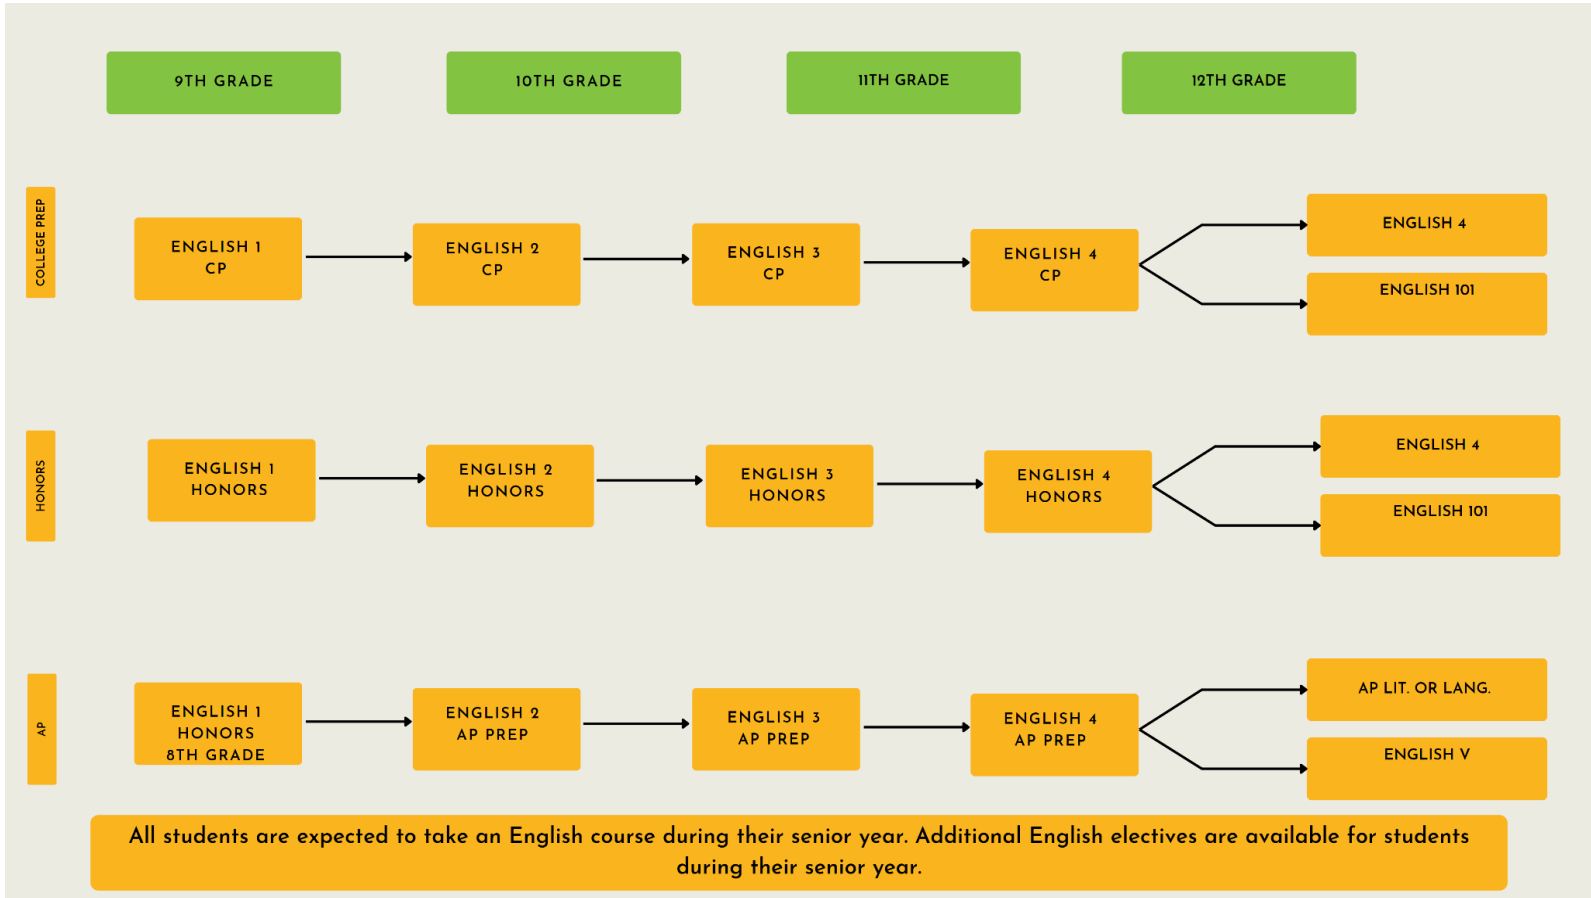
9TH GRADE

10TH GRADE

11TH GRADE

12TH GRADE

COLLEGE PREP

ENGLISH 1 CP

ENGLISH 2 CP

ENGLISH 3 CP

ENGLISH 4 CP

ENGLISH 4

ENGLISH 101

HONORS

ENGLISH 1 HONORS

ENGLISH 2 HONORS

ENGLISH 3 HONORS

ENGLISH 4 HONORS

ENGLISH 4

ENGLISH 101

AP

ENGLISH 1 HONORS 8TH GRADE

ENGLISH 2 AP PREP

ENGLISH 3 AP PREP

ENGLISH 4 AP PREP

AP LIT. OR LANG.

ENGLISH V

All students are expected to take an English course during their senior year. Additional English electives are available for students during their senior year.